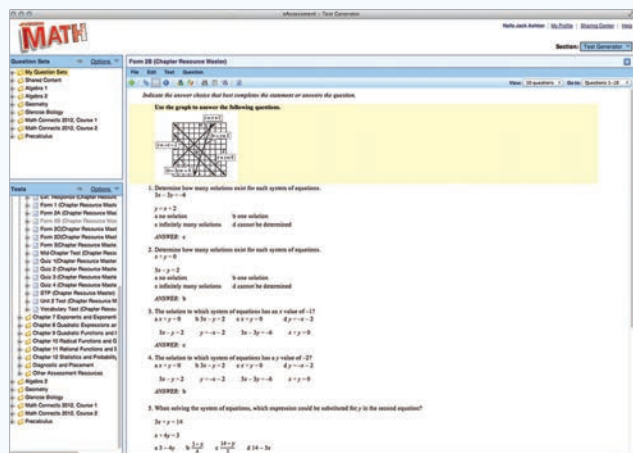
eAssessment - Test Generator

MATH

Hello Jack Ashton | My Profile | Sharing Center | Help

Section: Test Generator

Question Sets    Options
My Question Sets
Shared Content
Algebra 1
Algebra 2
Geometry
Glencoe Biology
Math Connects 2012, Course 1
Math Connects 2012, Course 2
Precalculus

Tests    Options
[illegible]
Form 1 (Chapter Resource Mast
Form 2A (Chapter Resource Mas
Form 2B (Chapter Resource Mas
Form 2C (Chapter Resource Mast
Form 2D (Chapter Resource Mast
Form 3 (Chapter Resource Maste
Mid-Chapter Test (Chapter Reso
Quiz 1 (Chapter Resource Maste
Quiz 2 (Chapter Resource Maste
Quiz 3 (Chapter Resource Maste
Quiz 4 (Chapter Resource Maste
STP (Chapter Resource Master)
Unit 3 Test (Chapter Resource M
Vocabulary Test (Chapter Resou
Chapter 7 Exponents and Exponenti
Chapter 8 Quadratic Expressions an
Chapter 9 Quadratic Functions and E
Chapter 10 Radical Functions and G
Chapter 11 Rational Functions and E
Chapter 12 Statistics and Probability
Diagnostic and Placement
Other Assessment Resources
Algebra 2
Geometry
Glencoe Biology
Math Connects 2012, Course 1
Math Connects 2012, Course 2
Precalculus

Form 2B (Chapter Resource Master)
File  Edit  Test  Question

View: 30 questions   Go to: Questions 1-28

Indicate the answer choice that best completes the statement or answers the question.

Use the graph to answer the following questions.

1. Determine how many solutions exist for each system of equations.
$3x - 3y = -6$
$y = x + 2$
a no solution    b one solution
c infinitely many solutions    d cannot be determined
ANSWER: c

2. Determine how many solutions exist for each system of equations.
$x + y = 0$
$3x - y = 2$
a no solution    b one solution
c infinitely many solutions    d cannot be determined
ANSWER: b

3. The solution to which system of equations has an x value of −1?
a $x + y = 0$    b $3x - y = 2$    c $x + y = 0$    d $y = -x - 2$
$3x - y = 2$    $y = -x - 2$    $3x - 3y = -6$    $x + y = 0$
ANSWER: c

4. The solution to which system of equations has a y value of −2?
a $x + y = 0$    b $3x - y = 2$    c $x + y = 0$    d $y = -x - 2$
$3x - y = 2$    $y = -x - 2$    $3x - 3y = -6$    $x + y = 0$
ANSWER: b

5. When solving the system of equations, which expression could be substituted for y in the second equation?
$3x + y = 14$
$x + 4y = 3$
a $3 - 4y$    b $\frac{3-y}{4}$    c $\frac{14-y}{3}$    d $14 - 3x$